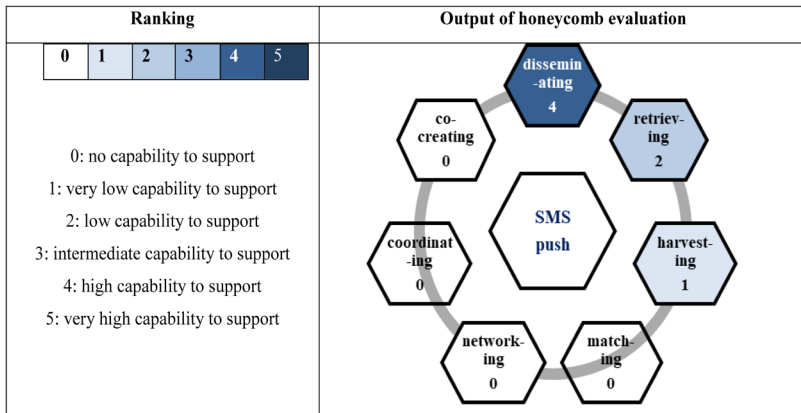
| Ranking | Output of honeycomb evaluation |
|---|---|
| 0 1 2 3 4 5<br><br>0: no capability to support<br>1: very low capability to support<br>2: low capability to support<br>3: intermediate capability to support<br>4: high capability to support<br>5: very high capability to support | dissemin-ating 4<br>retriev-ing 2<br>harvest-ing 1<br>match-ing 0<br>network-ing 0<br>coordinat-ing 0<br>co-creating 0<br>SMS push |